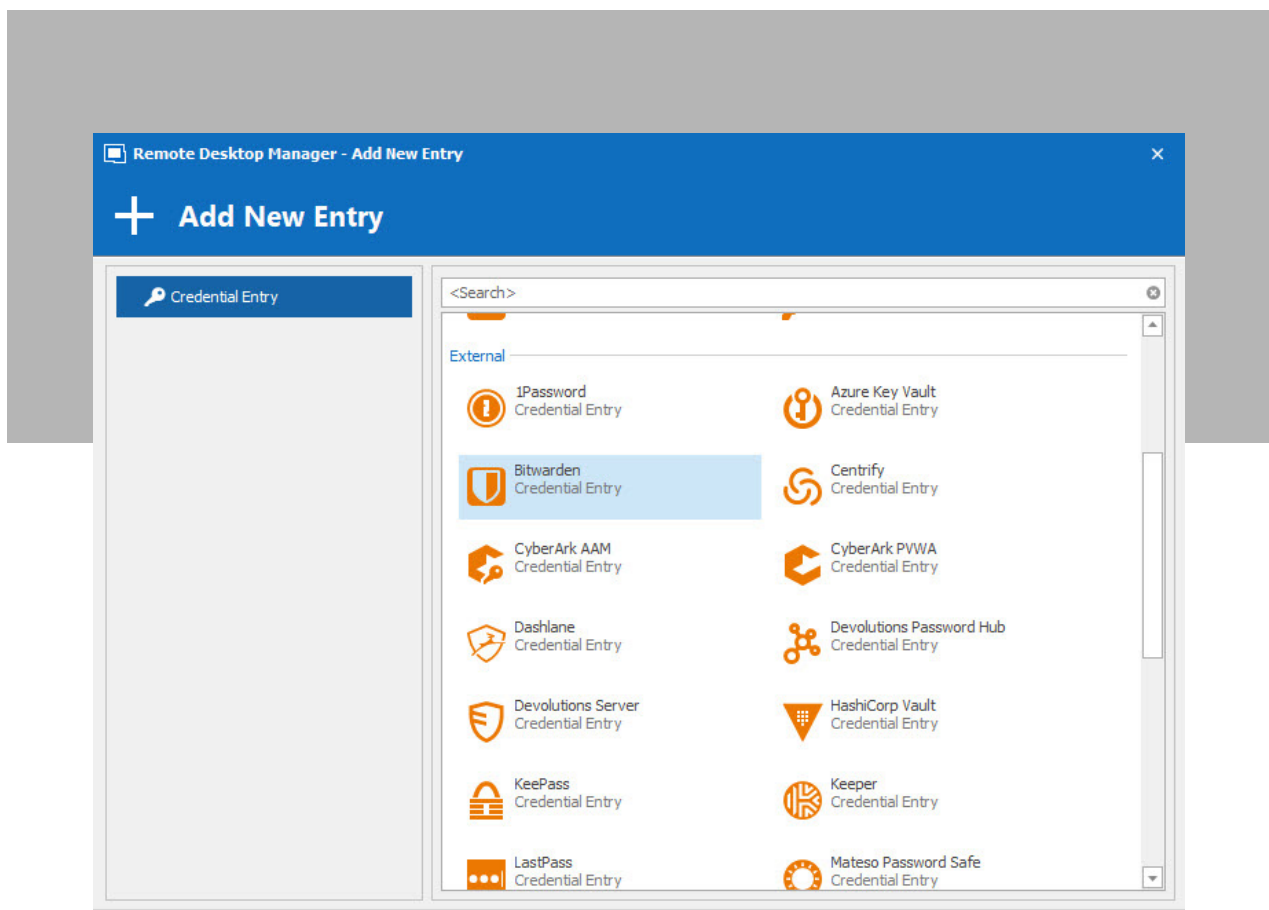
Remote Desktop Manager - Add New Entry

Add New Entry

Credential Entry

<Search>

External

1Password
Credential Entry

Azure Key Vault
Credential Entry

Bitwarden
Credential Entry

Centrify
Credential Entry

CyberArk AAM
Credential Entry

CyberArk PVWA
Credential Entry

Dashlane
Credential Entry

Devolutions Password Hub
Credential Entry

Devolutions Server
Credential Entry

HashiCorp Vault
Credential Entry

KeePass
Credential Entry

Keeper
Credential Entry

LastPass
Credential Entry

Mateso Password Safe
Credential Entry